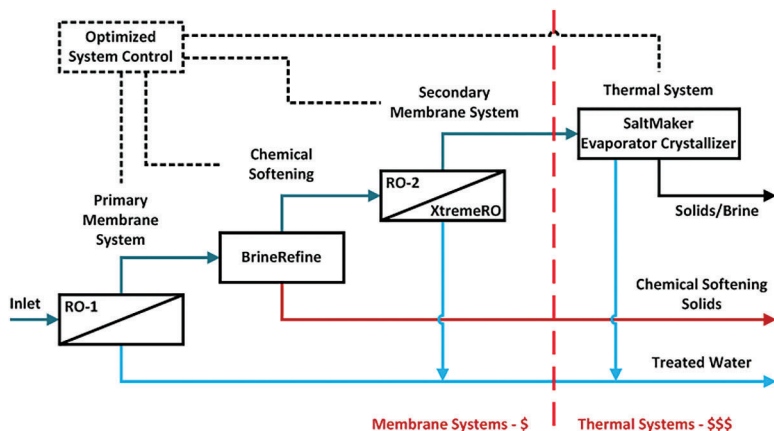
Optimized System Control

Thermal System

Secondary Membrane System

SaltMaker Evaporator Crystallizer

Chemical Softening

RO-2

XtremeRO

Solids/Brine

Primary Membrane System

BrineRefine

Inlet

RO-1

Chemical Softening Solids

Treated Water

Membrane Systems - $

Thermal Systems - $$$